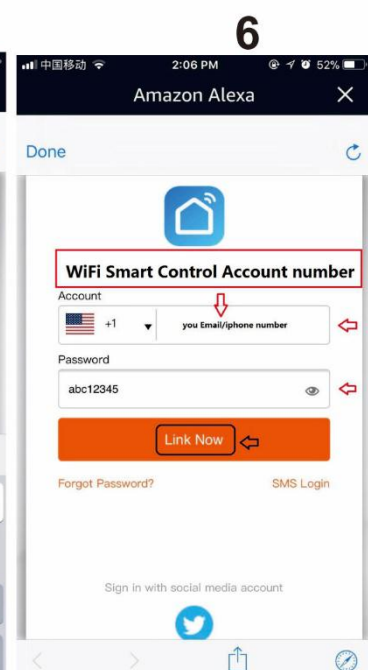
6

中国移动 2:06 PM 52%

Amazon Alexa

Done

WiFi Smart Control Account number

Account

+1

you Email/iphone number

Password

abc12345

Link Now

Forgot Password?

SMS Login

Sign in with social media account